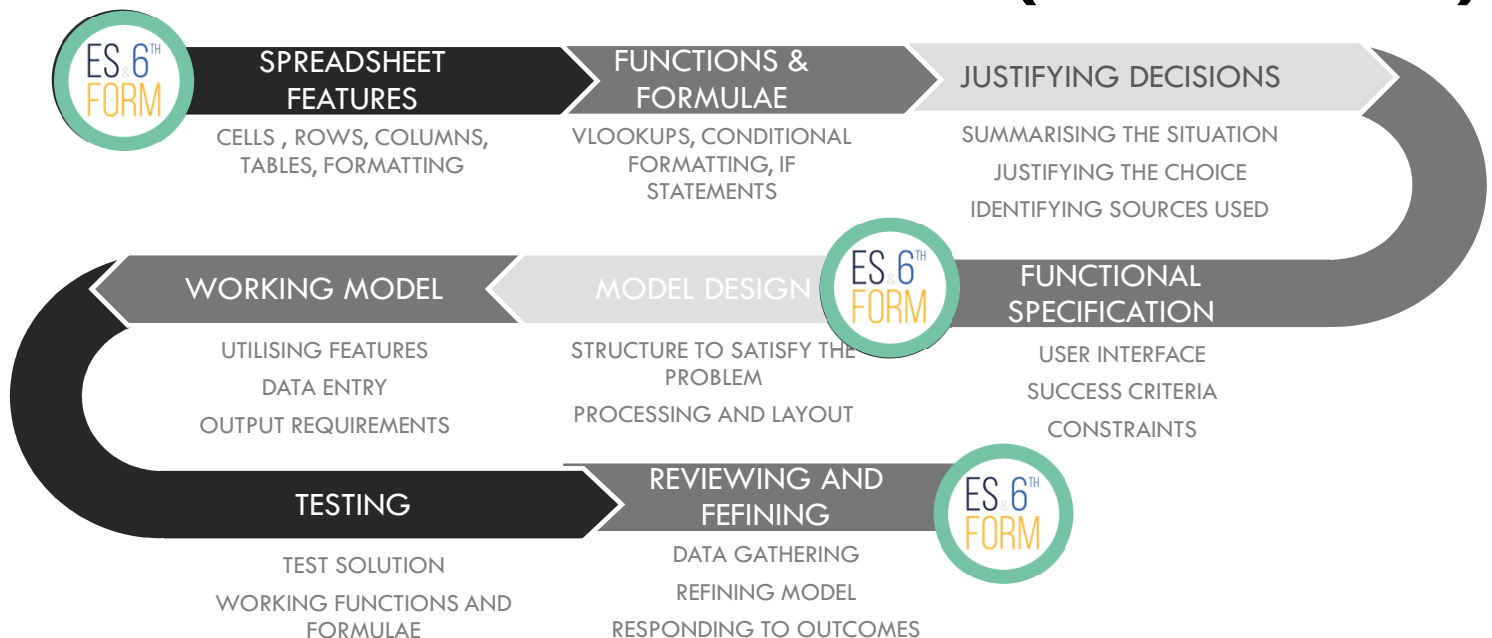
ES & 6TH FORM

SPREADSHEET FEATURES

CELLS , ROWS, COLUMNS, TABLES, FORMATTING

FUNCTIONS & FORMULAE

VLOOKUPS, CONDITIONAL FORMATTING, IF STATEMENTS

JUSTIFYING DECISIONS

SUMMARISING THE SITUATION

JUSTIFYING THE CHOICE

IDENTIFYING SOURCES USED

ES & 6TH FORM

FUNCTIONAL SPECIFICATION

USER INTERFACE

SUCCESS CRITERIA

CONSTRAINTS

MODEL DESIGN

STRUCTURE TO SATISFY THE PROBLEM

PROCESSING AND LAYOUT

WORKING MODEL

UTILISING FEATURES

DATA ENTRY

OUTPUT REQUIREMENTS

TESTING

TEST SOLUTION

WORKING FUNCTIONS AND FORMULAE

REVIEWING AND FEFINING

DATA GATHERING

REFINING MODEL

RESPONDING TO OUTCOMES

ES & 6TH FORM